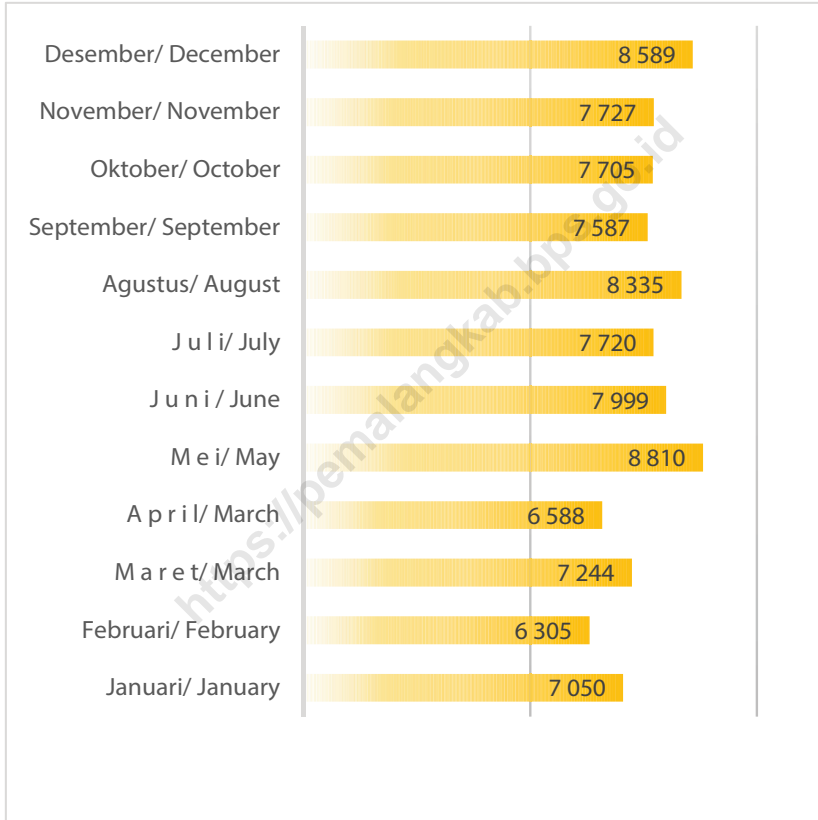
Desember/ December 8 589

November/ November 7 727

Oktober/ October 7 705

September/ September 7 587

Agustus/ August 8 335

J u l i/ July 7 720

J u n i / June 7 999

M e i/ May 8 810

A p r i l/ March 6 588

M a r e t/ March 7 244

Februari/ February 6 305

Januari/ January 7 050

https://pemalangkab.bps.go.id